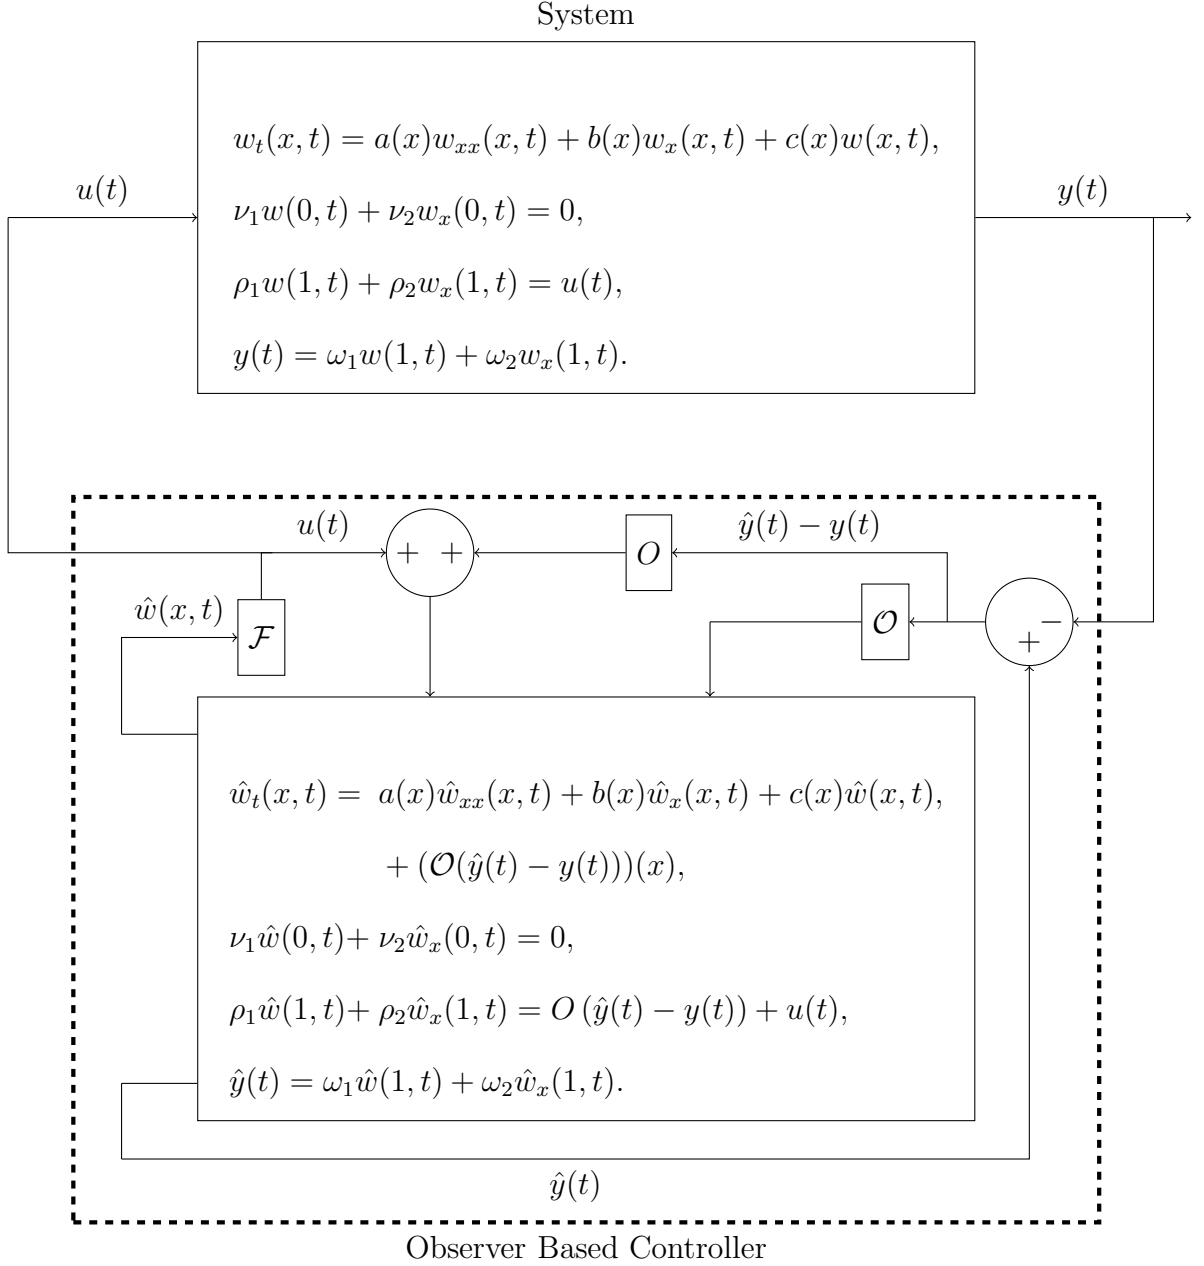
System

$u(t)$

$w_t(x,t) = a(x)w_{xx}(x,t) + b(x)w_x(x,t) + c(x)w(x,t),$

$\nu_1 w(0,t) + \nu_2 w_x(0,t) = 0,$

$\rho_1 w(1,t) + \rho_2 w_x(1,t) = u(t),$

$y(t) = \omega_1 w(1,t) + \omega_2 w_x(1,t).$

$y(t)$

$u(t)$

$+ \quad +$

$O$

$\hat{y}(t) - y(t)$

$\hat{w}(x,t)$

$\mathcal{F}$

$\mathcal{O}$

$-$

$+$

$\hat{w}_t(x,t) = a(x)\hat{w}_{xx}(x,t) + b(x)\hat{w}_x(x,t) + c(x)\hat{w}(x,t),$

$+ (\mathcal{O}(\hat{y}(t) - y(t)))(x),$

$\nu_1 \hat{w}(0,t) + \nu_2 \hat{w}_x(0,t) = 0,$

$\rho_1 \hat{w}(1,t) + \rho_2 \hat{w}_x(1,t) = O(\hat{y}(t) - y(t)) + u(t),$

$\hat{y}(t) = \omega_1 \hat{w}(1,t) + \omega_2 \hat{w}_x(1,t).$

$\hat{y}(t)$

Observer Based Controller